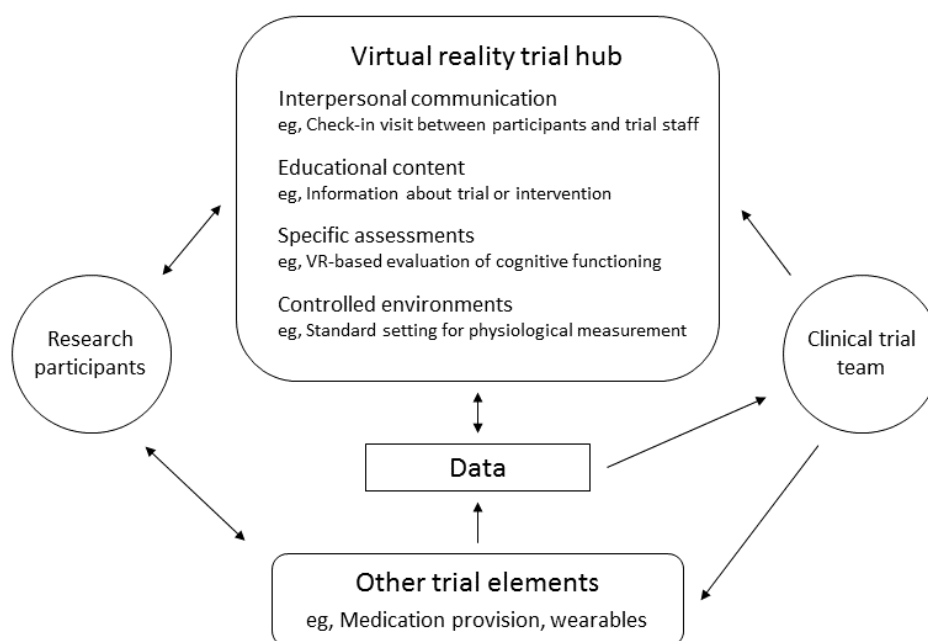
Virtual reality trial hub

Interpersonal communication
eg, Check-in visit between participants and trial staff

Educational content
eg, Information about trial or intervention

Specific assessments
eg, VR-based evaluation of cognitive functioning

Controlled environments
eg, Standard setting for physiological measurement

Research participants

Clinical trial team

Data

Other trial elements
eg, Medication provision, wearables